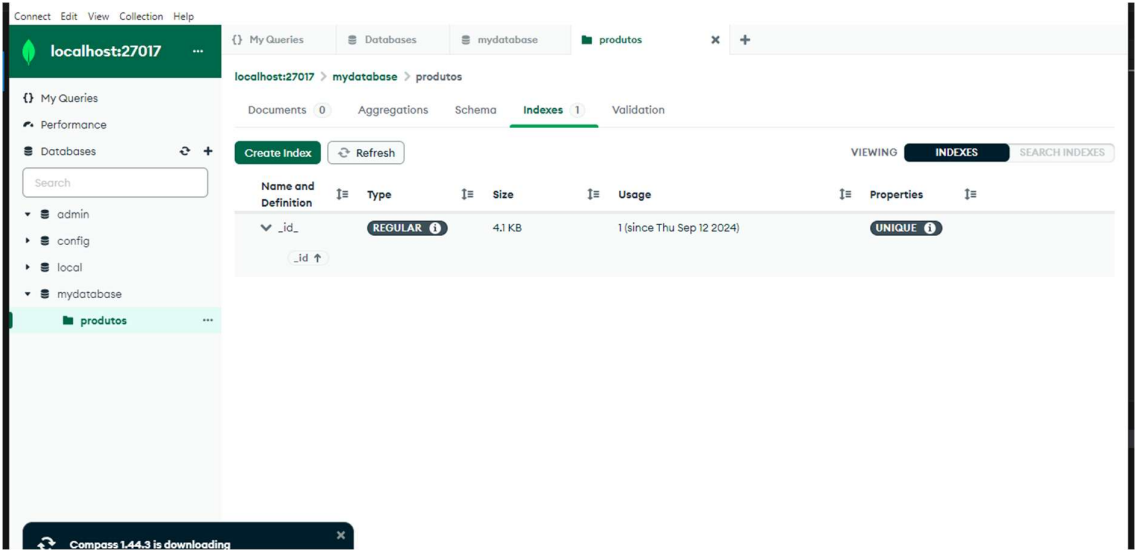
Connect Edit View Collection Help

localhost:27017 ...

{} My Queries
Performance
Databases

Search

admin
config
local
mydatabase
produtos ...

{} My Queries | Databases | mydatabase | produtos ×  +

localhost:27017 > mydatabase > produtos

Documents 0 | Aggregations | Schema | Indexes 1 | Validation

Create Index | Refresh

VIEWING INDEXES SEARCH INDEXES

| Name and Definition | Type | Size | Usage | Properties |
|---|---|---|---|---|
| _id_ | REGULAR | 4.1 KB | 1 (since Thu Sep 12 2024) | UNIQUE |
| _id ↑ | | | | |

Compass 1.44.3 is downloading ×